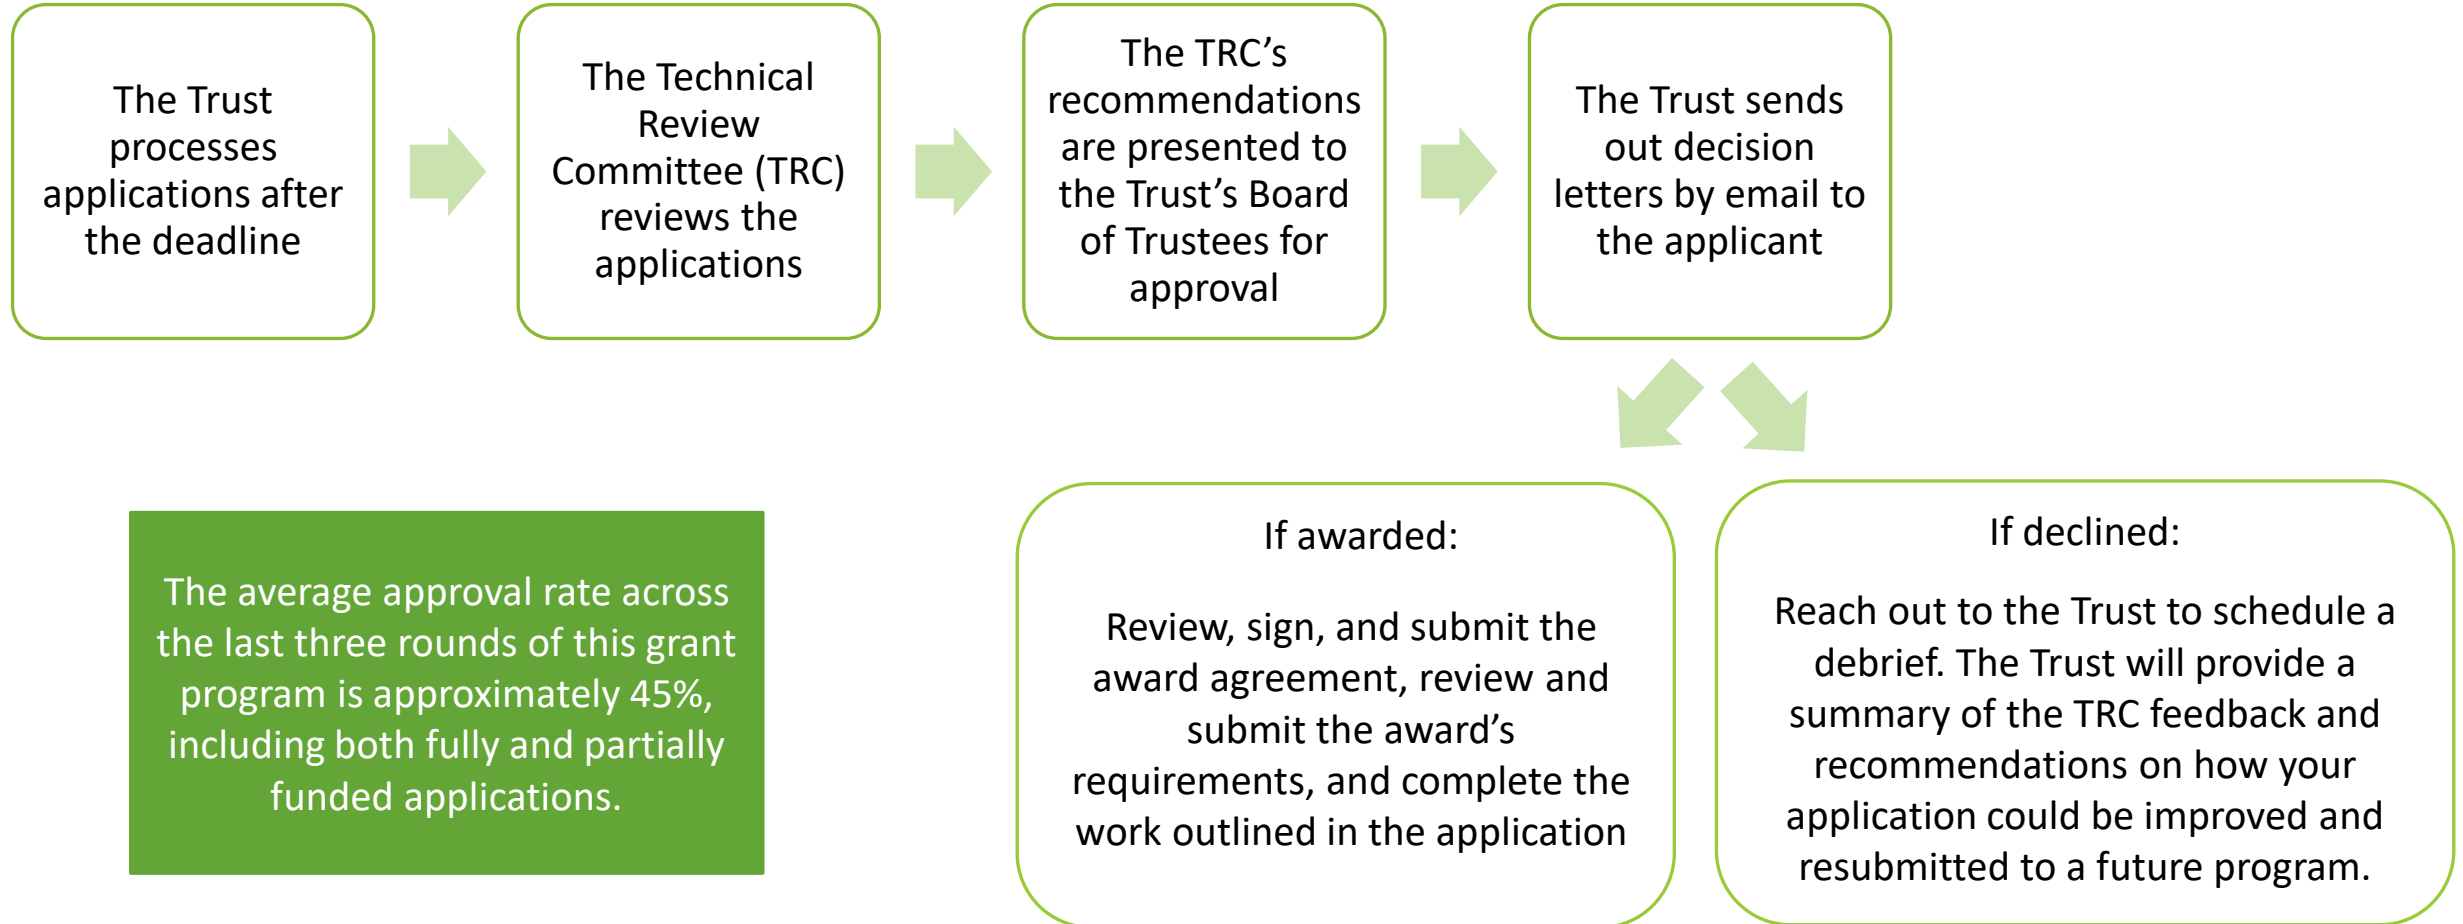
The Trust processes applications after the deadline

The Technical Review Committee (TRC) reviews the applications

The TRC’s recommendations are presented to the Trust’s Board of Trustees for approval

The Trust sends out decision letters by email to the applicant

The average approval rate across the last three rounds of this grant program is approximately 45%, including both fully and partially funded applications.

If awarded:

Review, sign, and submit the award agreement, review and submit the award’s requirements, and complete the work outlined in the application

If declined:

Reach out to the Trust to schedule a debrief. The Trust will provide a summary of the TRC feedback and recommendations on how your application could be improved and resubmitted to a future program.